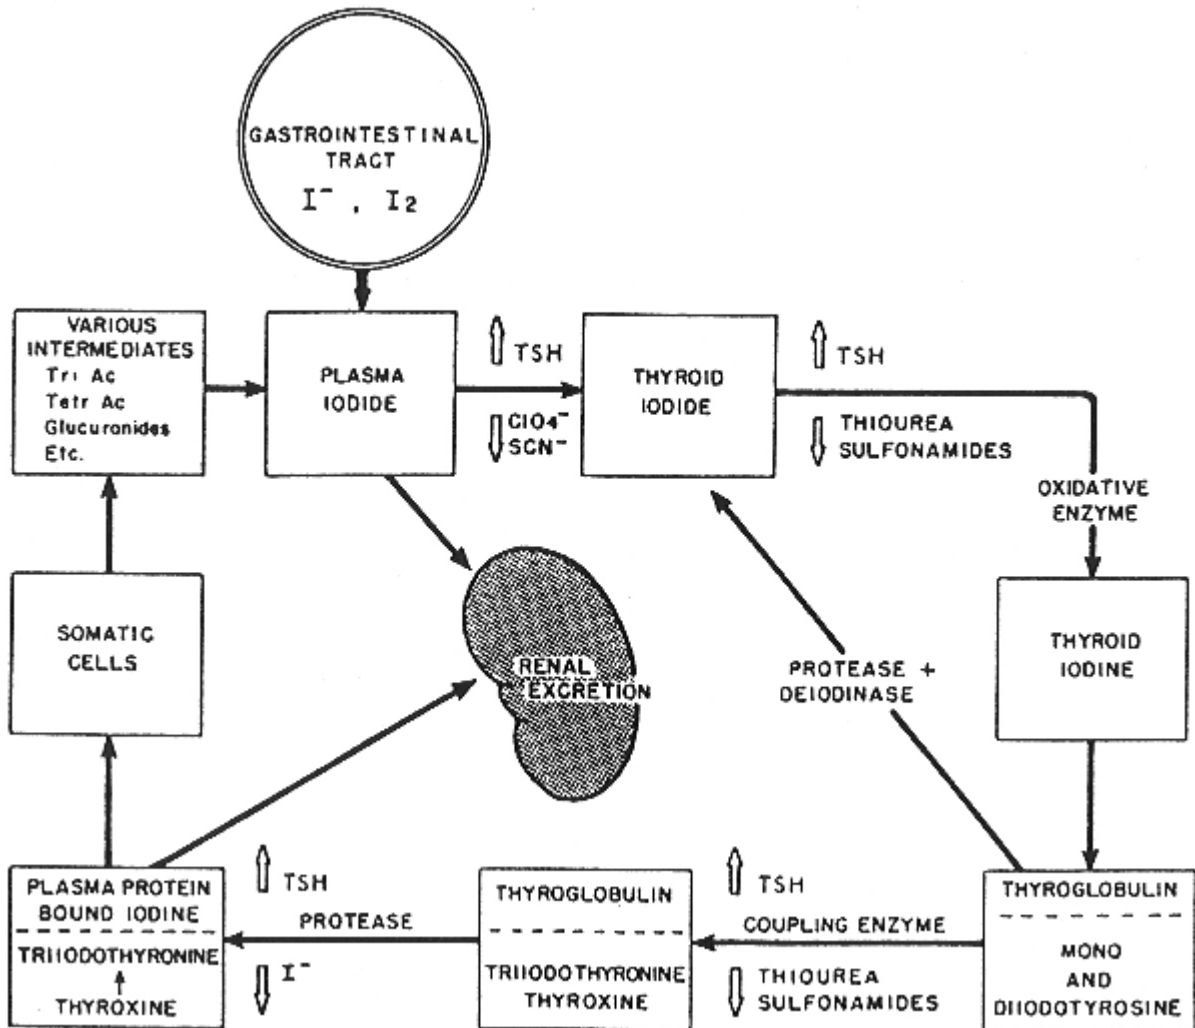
GASTROINTESTINAL TRACT
$I^-$ , $I_2$

VARIOUS INTERMEDIATES
Tri Ac
Tetr Ac
Glucuronides
Etc.

PLASMA IODIDE

⇧ TSH
⇩ $ClO_4^-$ $SCN^-$

THYROID IODIDE

⇧ TSH
⇩ THIOUREA SULFONAMIDES

OXIDATIVE ENZYME

SOMATIC CELLS

RENAL EXCRETION

PROTEASE + DEIODINASE

THYROID IODINE

PLASMA PROTEIN BOUND IODINE
TRIIODOTHYRONINE
↑
THYROXINE

⇧ TSH
PROTEASE
⇩ $I^-$

THYROGLOBULIN
TRIIODOTHYRONINE
THYROXINE

⇧ TSH
COUPLING ENZYME
⇩ THIOUREA SULFONAMIDES

THYROGLOBULIN
MONO AND DIIODOTYROSINE